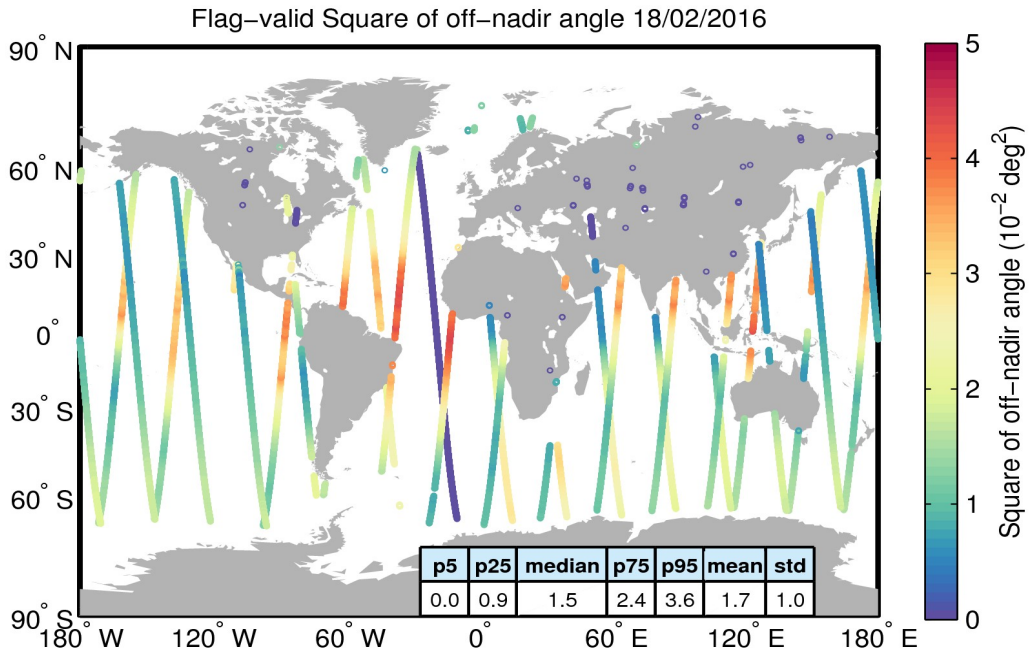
Flag−valid Square of off−nadir angle 18/02/2016

90° N
60° N
30° N
0°
30° S
60° S
90° S

180° W
120° W
60° W
0°
60° E
120° E
180° E

| p5 | p25 | median | p75 | p95 | mean | std |
|---|---|---|---|---|---|---|
| 0.0 | 0.9 | 1.5 | 2.4 | 3.6 | 1.7 | 1.0 |

5
4
3
2
1
0

Square of off−nadir angle ($10^{-2}$ $deg^2$)